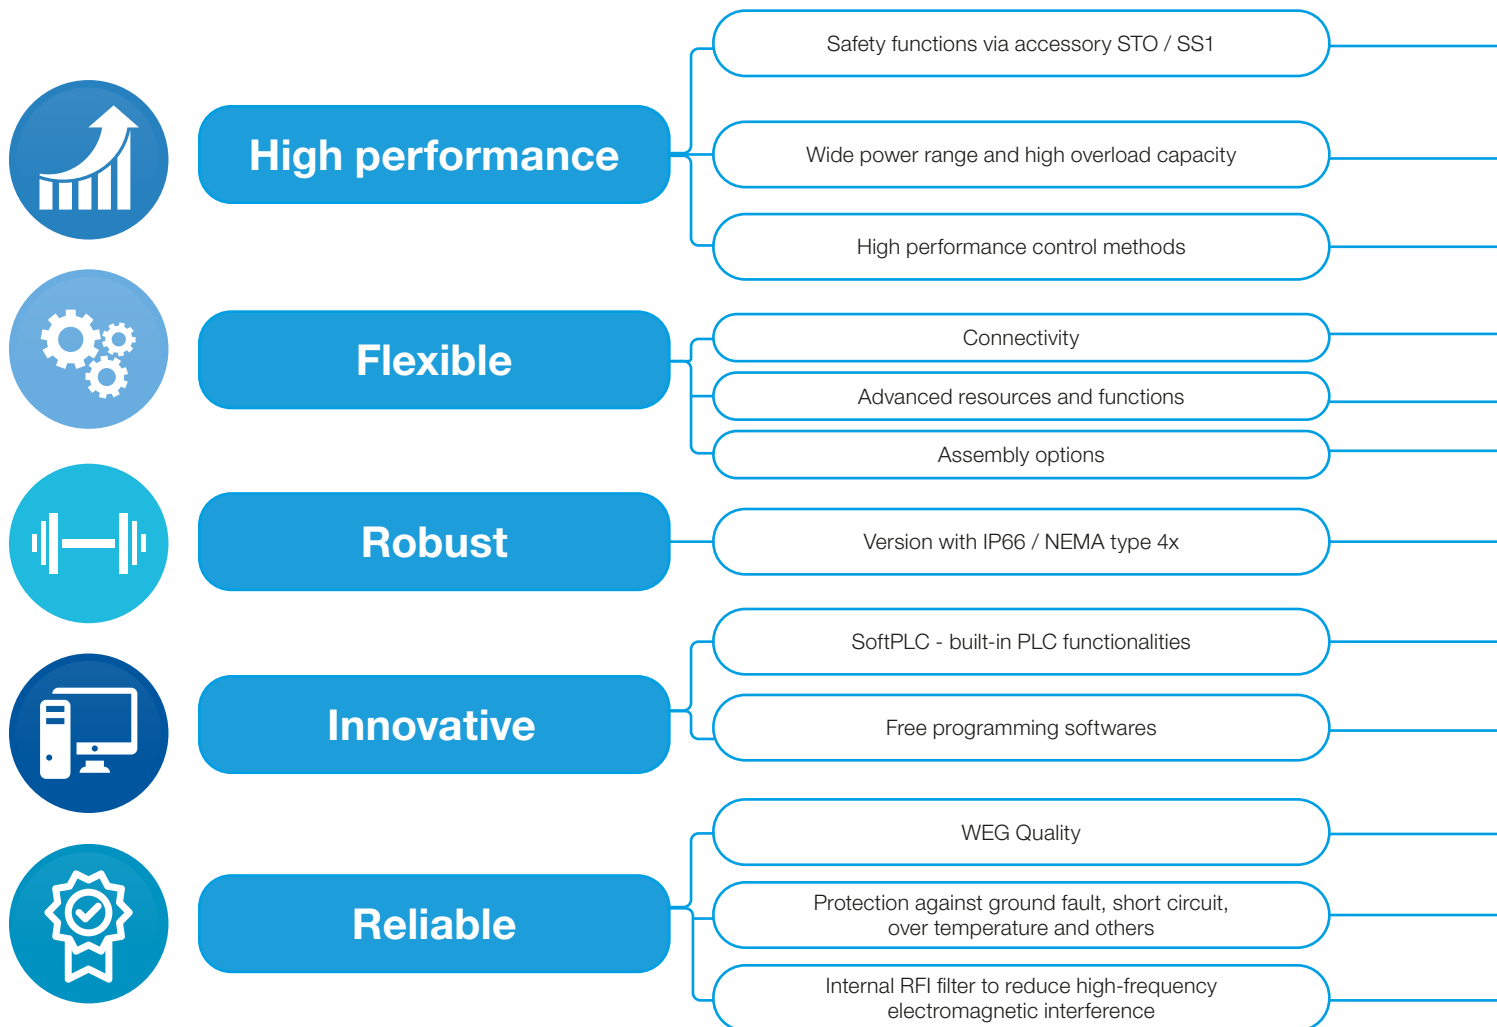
High performance

Safety functions via accessory STO / SS1

Wide power range and high overload capacity

High performance control methods

Flexible

Connectivity

Advanced resources and functions

Assembly options

Robust

Version with IP66 / NEMA type 4x

Innovative

SoftPLC - built-in PLC functionalities

Free programming softwares

Reliable

WEG Quality

Protection against ground fault, short circuit, over temperature and others

Internal RFI filter to reduce high-frequency electromagnetic interference